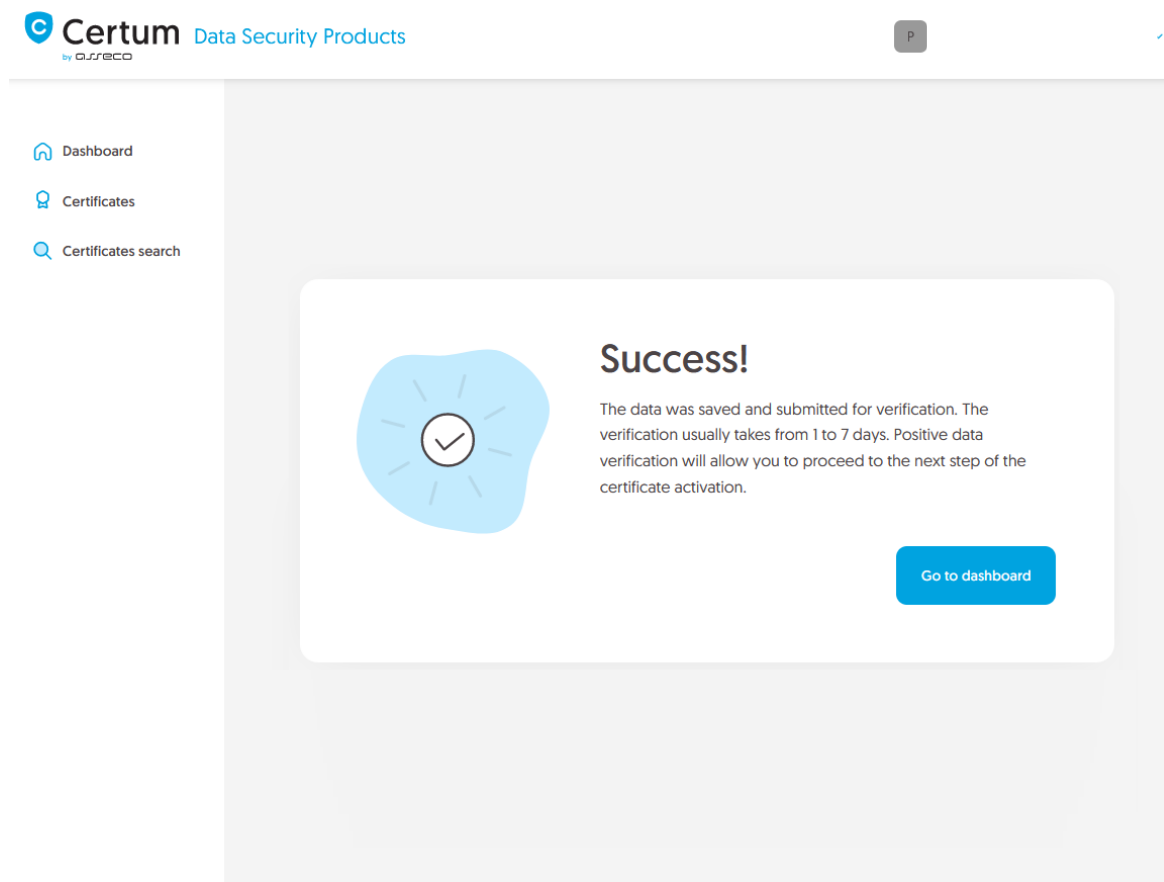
Certum by asseco Data Security Products

P

Dashboard

Certificates

Certificates search

Success!

The data was saved and submitted for verification. The verification usually takes from 1 to 7 days. Positive data verification will allow you to proceed to the next step of the certificate activation.

Go to dashboard